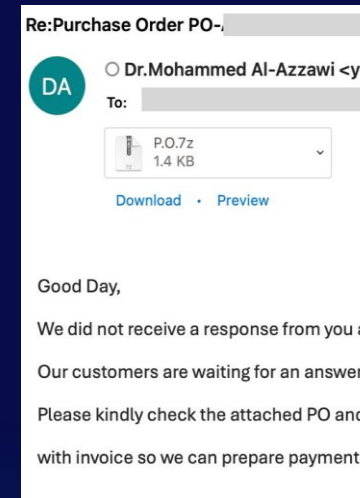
Re:Purchase Order PO-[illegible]

DA

Dr.Mohammed Al-Azzawi <y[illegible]

To: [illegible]

P.O.7z
1.4 KB

Download · Preview

Good Day,

We did not receive a response from you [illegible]

Our customers are waiting for an answer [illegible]

Please kindly check the attached PO and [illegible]

with invoice so we can prepare payment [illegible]